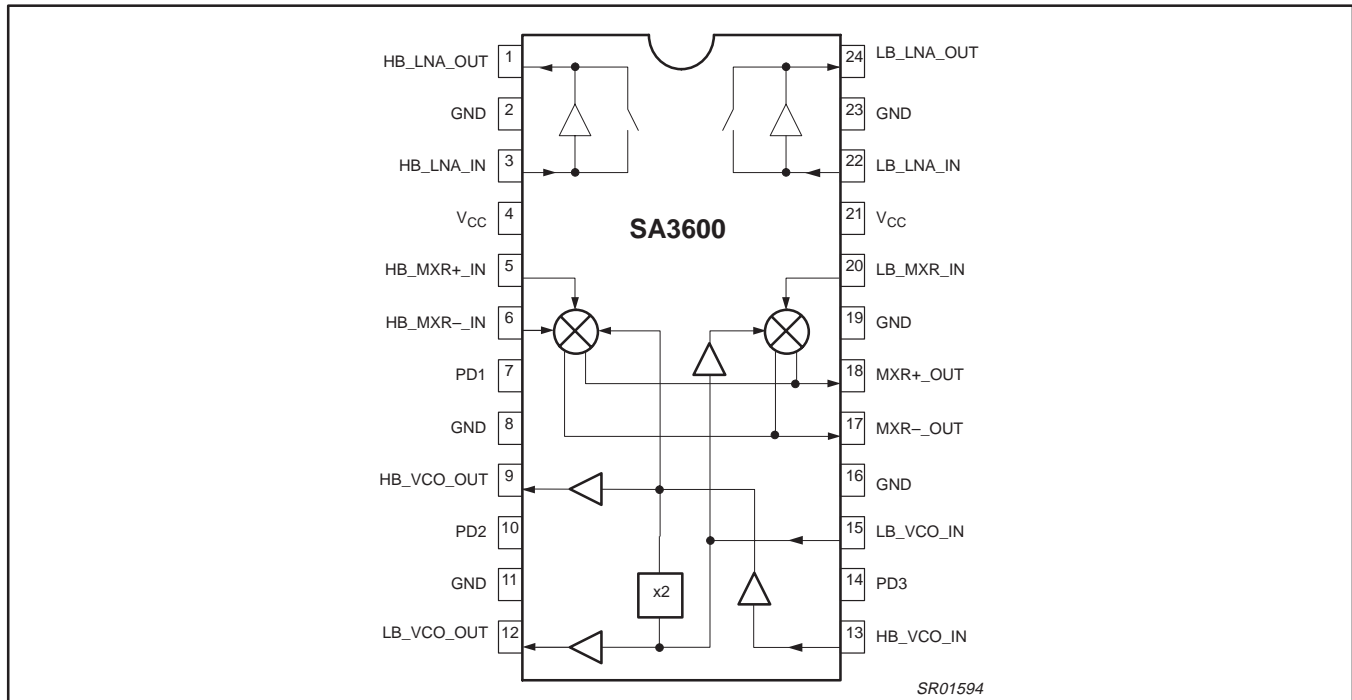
HB_LNA_OUT 1
GND 2
HB_LNA_IN 3
$V_{CC}$ 4
HB_MXR+_IN 5
HB_MXR–_IN 6
PD1 7
GND 8
HB_VCO_OUT 9
PD2 10
GND 11
LB_VCO_OUT 12

24 LB_LNA_OUT
23 GND
22 LB_LNA_IN
21 $V_{CC}$
20 LB_MXR_IN
19 GND
18 MXR+_OUT
17 MXR–_OUT
16 GND
15 LB_VCO_IN
14 PD3
13 HB_VCO_IN

SA3600

x2

SR01594